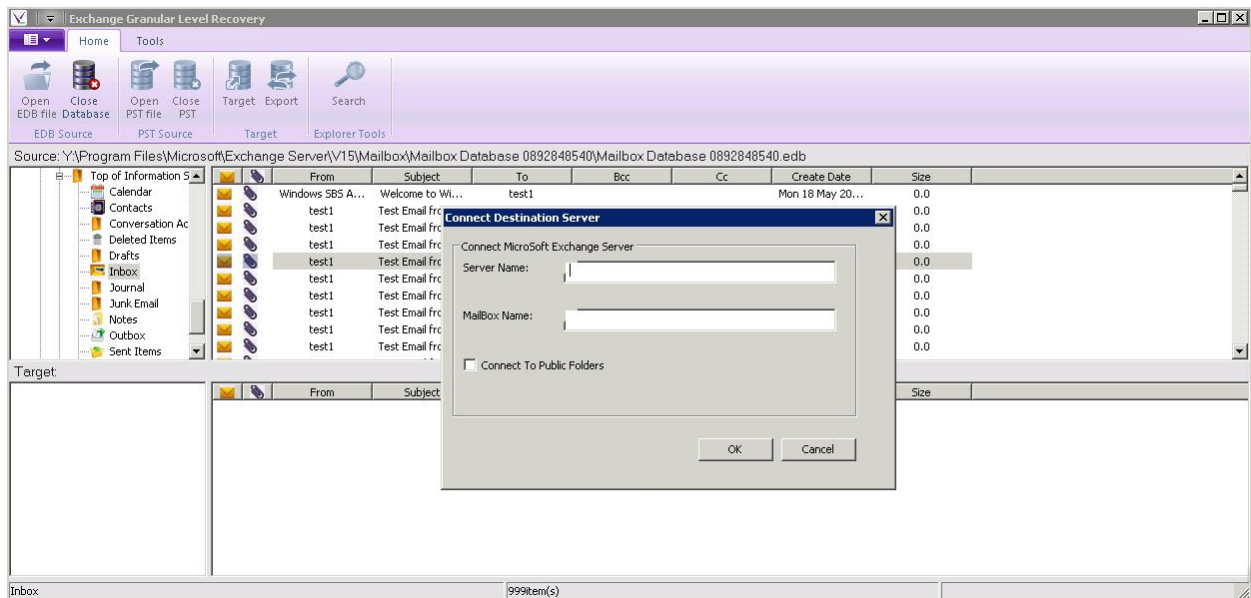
Exchange Granular Level Recovery

Home Tools

Open EDB file Close Database
EDB Source
Open PST file Close PST
PST Source
Target Export
Target
Search
Explorer Tools

Source: Y:\Program Files\Microsoft\Exchange Server\V15\Mailbox\Mailbox Database 0892848540\Mailbox Database 0892848540.edb

Top of Information S
Calendar
Contacts
Conversation Ac
Deleted Items
Drafts
Inbox
Journal
Junk Email
Notes
Outbox
Sent Items

| | | From | Subject | To | Bcc | Cc | Create Date | Size |
|---|---|---|---|---|---|---|---|---|
| | | Windows SBS A... | Welcome to Wi... | test1 | | | Mon 18 May 20... | 0.0 |
| | | test1 | Test Email frc | | | | | 0.0 |
| | | test1 | Test Email frc | | | | | 0.0 |
| | | test1 | Test Email frc | | | | | 0.0 |
| | | test1 | Test Email frc | | | | | 0.0 |
| | | test1 | Test Email frc | | | | | 0.0 |
| | | test1 | Test Email frc | | | | | 0.0 |
| | | test1 | Test Email frc | | | | | 0.0 |
| | | test1 | Test Email frc | | | | | 0.0 |
| | | test1 | Test Email frc | | | | | 0.0 |

Target:

| | | From | Subject | Size |
|---|---|---|---|---|

Connect Destination Server
Connect MicroSoft Exchange Server
Server Name:
MailBox Name:
Connect To Public Folders
OK Cancel

Inbox
999item(s)